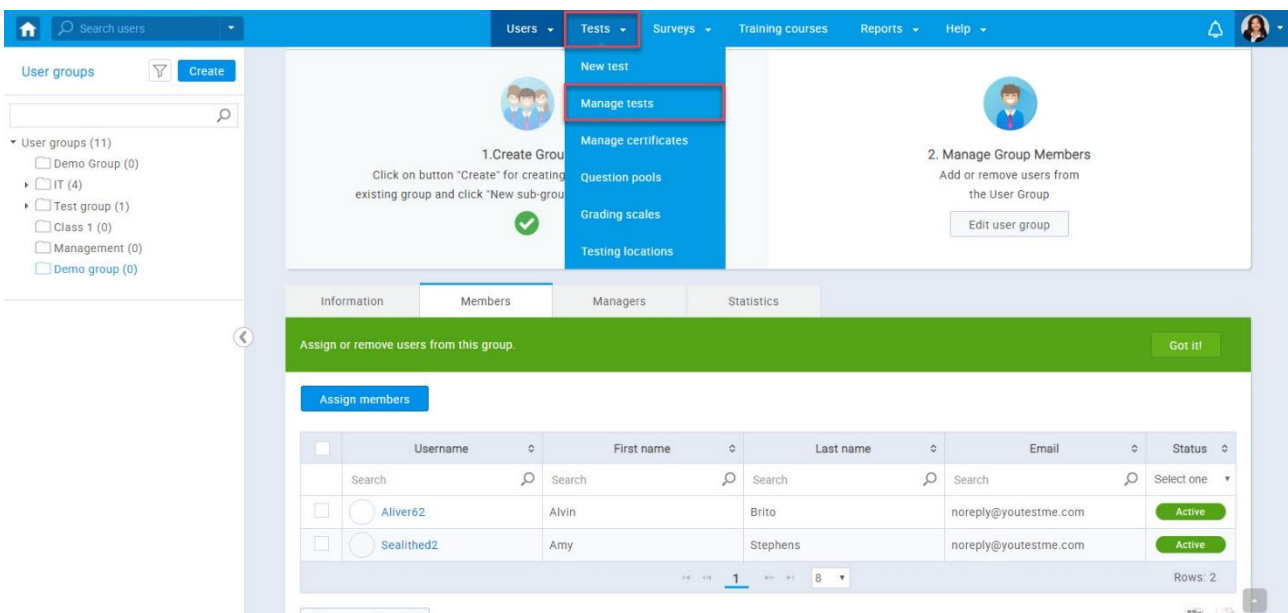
Search users

Users ▾ Tests ▾ Surveys ▾ Training courses Reports ▾ Help ▾

User groups Create

▾ User groups (11)
Demo Group (0)
IT (4)
Test group (1)
Class 1 (0)
Management (0)
Demo group (0)

New test
Manage tests
Manage certificates
Question pools
Grading scales
Testing locations

1.Create Grou
Click on button "Create" for creating
existing group and click "New sub-grou

2. Manage Group Members
Add or remove users from
the User Group
Edit user group

Information | Members | Managers | Statistics

Assign or remove users from this group.

Got it!

Assign members

| | Username | First name | Last name | Email | Status |
|---|---|---|---|---|---|
| | Search | Search | Search | Search | Select one |
| | Aliver62 | Alvin | Brito | noreply@youtestme.com | Active |
| | Sealithed2 | Amy | Stephens | noreply@youtestme.com | Active |

1 8

Rows: 2